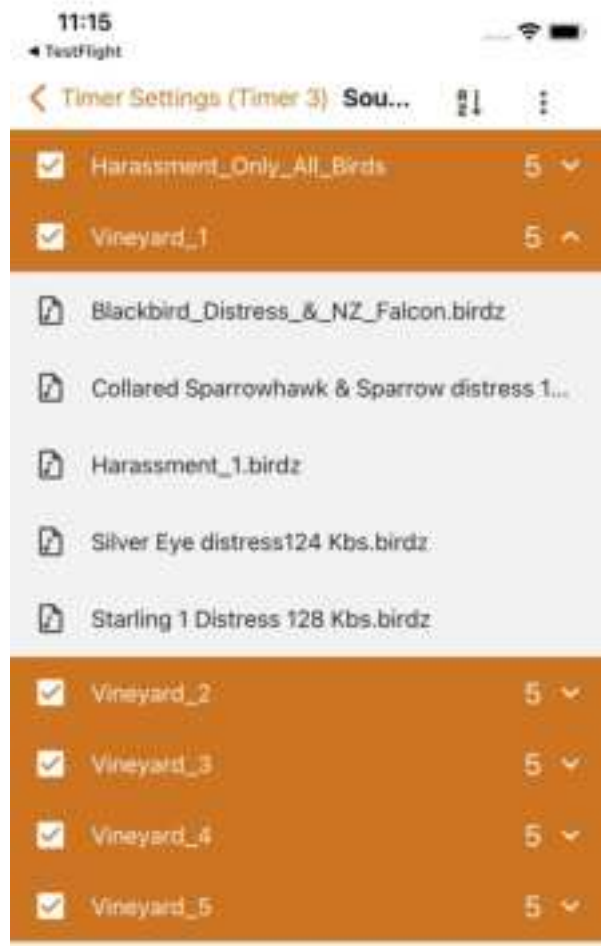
11:15
◂ TestFlight

< Timer Settings (Timer 3) Sou...

Harassment_Only_All_Birds 5

Vineyard_1 5

Blackbird_Distress_&_NZ_Falcon.birdz

Collared Sparrowhawk & Sparrow distress 1...

Harassment_1.birdz

Silver Eye distress124 Kbs.birdz

Starling 1 Distress 128 Kbs.birdz

Vineyard_2 5

Vineyard_3 5

Vineyard_4 5

Vineyard_5 5